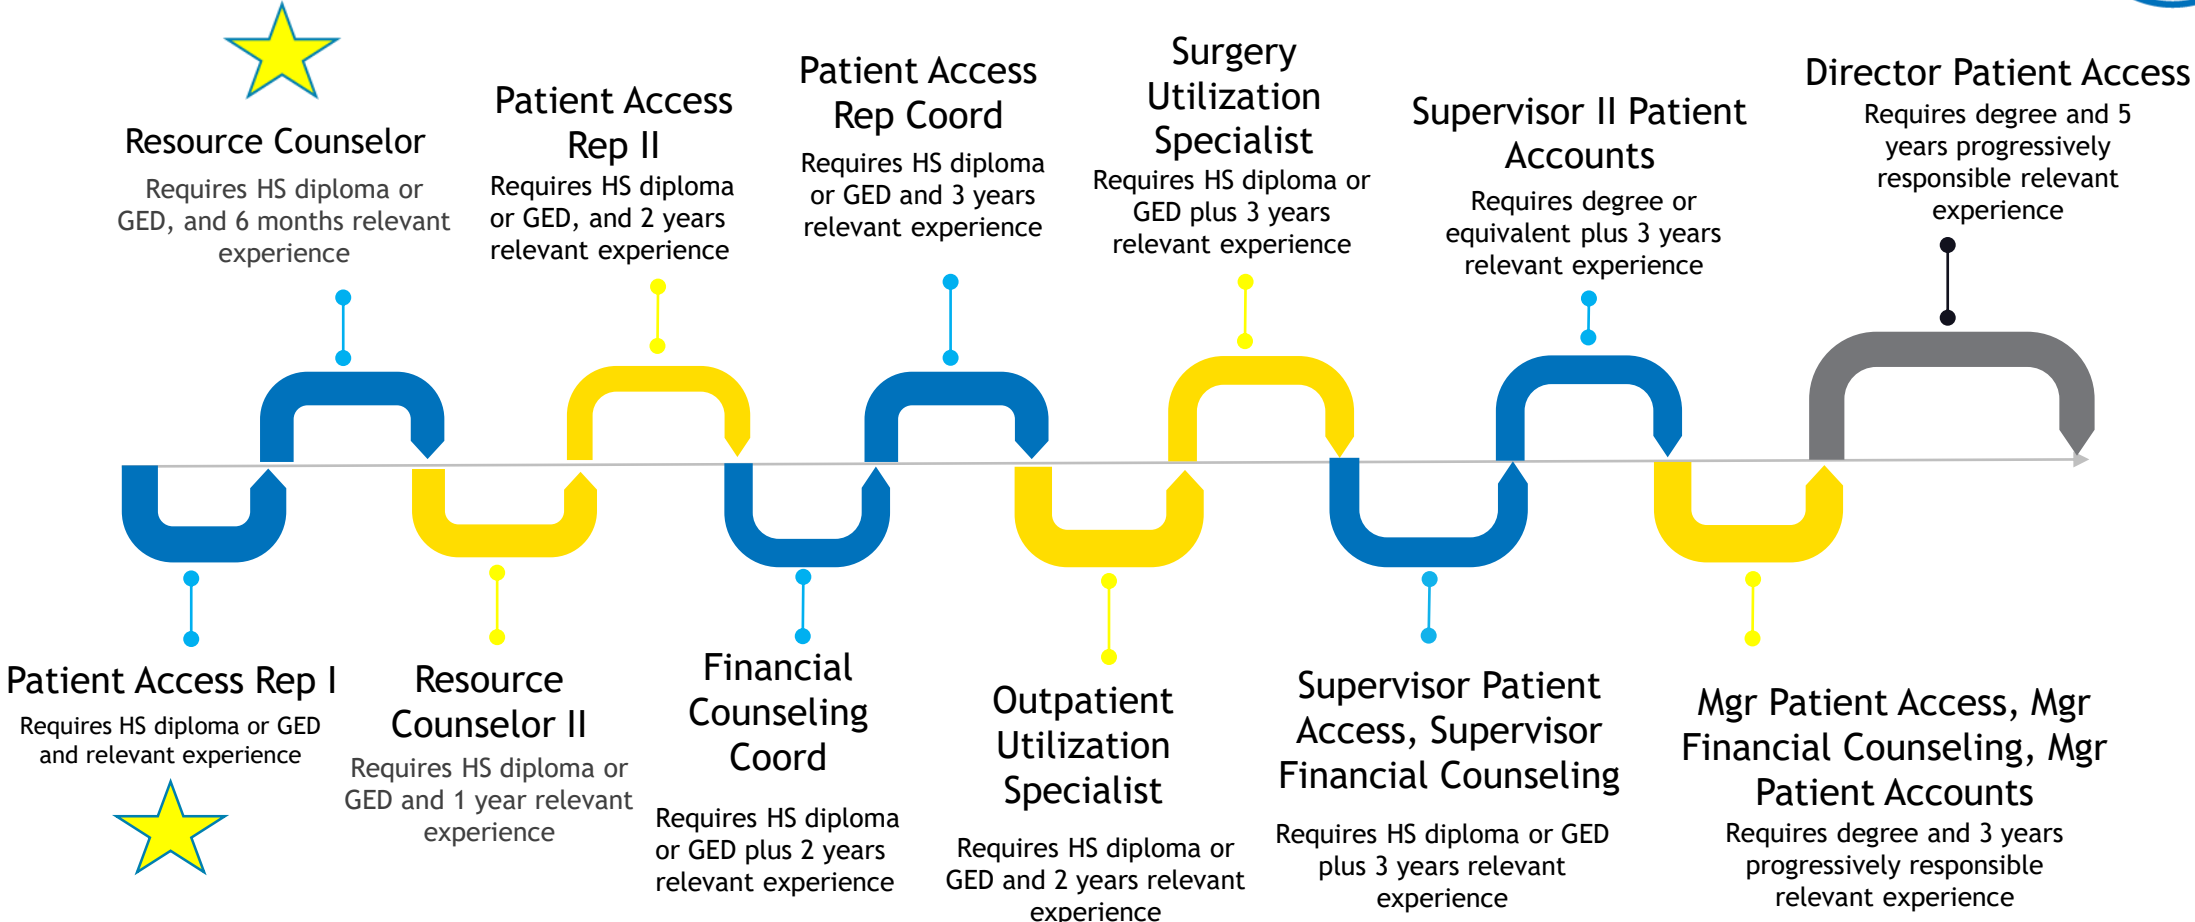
Resource Counselor
Requires HS diploma or GED, and 6 months relevant experience

Patient Access Rep II
Requires HS diploma or GED, and 2 years relevant experience

Patient Access Rep Coord
Requires HS diploma or GED and 3 years relevant experience

Surgery Utilization Specialist
Requires HS diploma or GED plus 3 years relevant experience

Supervisor II Patient Accounts
Requires degree or equivalent plus 3 years relevant experience

Director Patient Access
Requires degree and 5 years progressively responsible relevant experience

Patient Access Rep I
Requires HS diploma or GED and relevant experience

Resource Counselor II
Requires HS diploma or GED and 1 year relevant experience

Financial Counseling Coord
Requires HS diploma or GED plus 2 years relevant experience

Outpatient Utilization Specialist
Requires HS diploma or GED and 2 years relevant experience

Supervisor Patient Access, Supervisor Financial Counseling
Requires HS diploma or GED plus 3 years relevant experience

Mgr Patient Access, Mgr Financial Counseling, Mgr Patient Accounts
Requires degree and 3 years progressively responsible relevant experience